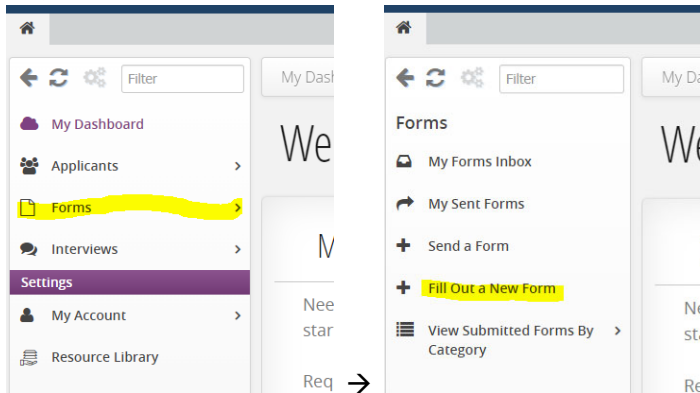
Filter

My Dashboard

Applicants

Forms

Interviews

Settings

My Account

Resource Library

My Dash

We

M

Nee

star

Req

→

Filter

Forms

My Forms Inbox

My Sent Forms

Send a Form

Fill Out a New Form

View Submitted Forms By Category

My D

We

Ne

sta

Re